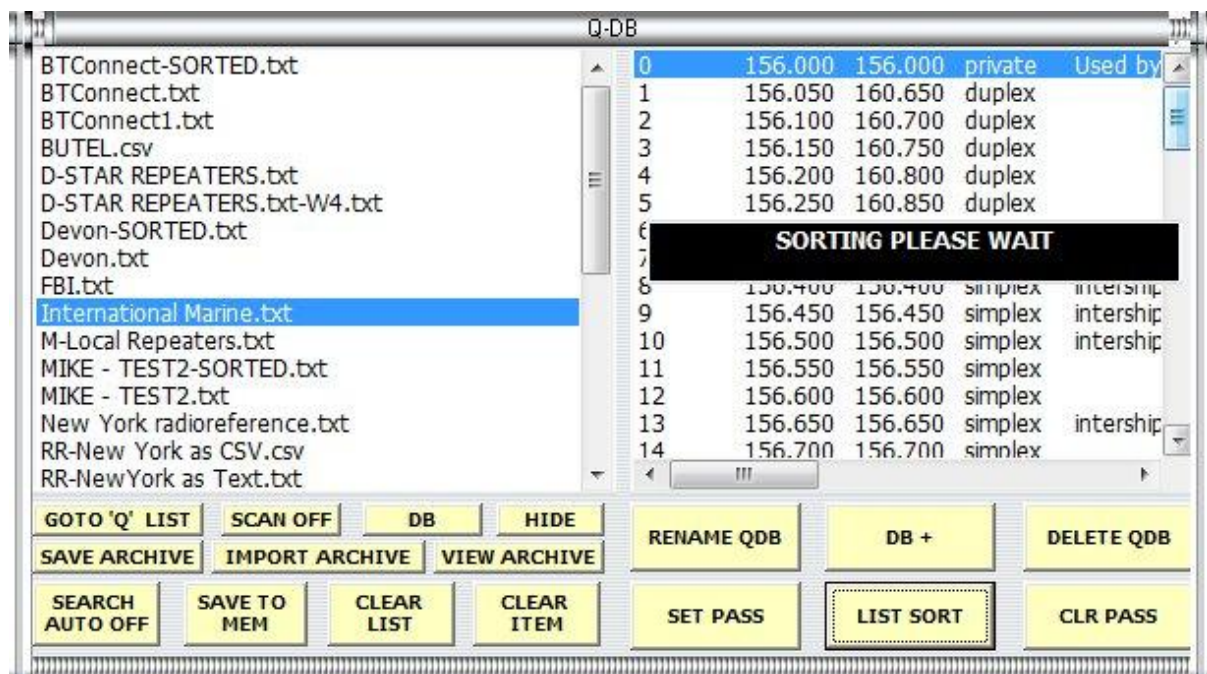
Q-DB

BTConnect-SORTED.txt
BTConnect.txt
BTConnect1.txt
BUTEL.csv
D-STAR REPEATERS.txt
D-STAR REPEATERS.txt-W4.txt
Devon-SORTED.txt
Devon.txt
FBI.txt
International Marine.txt
M-Local Repeaters.txt
MIKE - TEST2-SORTED.txt
MIKE - TEST2.txt
New York radioreference.txt
RR-New York as CSV.csv
RR-NewYork as Text.txt

| | | | | |
|---|---|---|---|---|
| 0 | 156.000 | 156.000 | private | Used by |
| 1 | 156.050 | 160.650 | duplex | |
| 2 | 156.100 | 160.700 | duplex | |
| 3 | 156.150 | 160.750 | duplex | |
| 4 | 156.200 | 160.800 | duplex | |
| 5 | 156.250 | 160.850 | duplex | |
| 6 | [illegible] | | | |
| 7 | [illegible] | | | |
| 8 | 156.400 | 156.400 | simplex | intership |
| 9 | 156.450 | 156.450 | simplex | intership |
| 10 | 156.500 | 156.500 | simplex | intership |
| 11 | 156.550 | 156.550 | simplex | |
| 12 | 156.600 | 156.600 | simplex | |
| 13 | 156.650 | 156.650 | simplex | intership |
| 14 | 156.700 | 156.700 | simplex | |

SORTING PLEASE WAIT

GOTO 'Q' LIST
SCAN OFF
DB
HIDE
SAVE ARCHIVE
IMPORT ARCHIVE
VIEW ARCHIVE
SEARCH AUTO OFF
SAVE TO MEM
CLEAR LIST
CLEAR ITEM
RENAME QDB
DB +
DELETE QDB
SET PASS
LIST SORT
CLR PASS